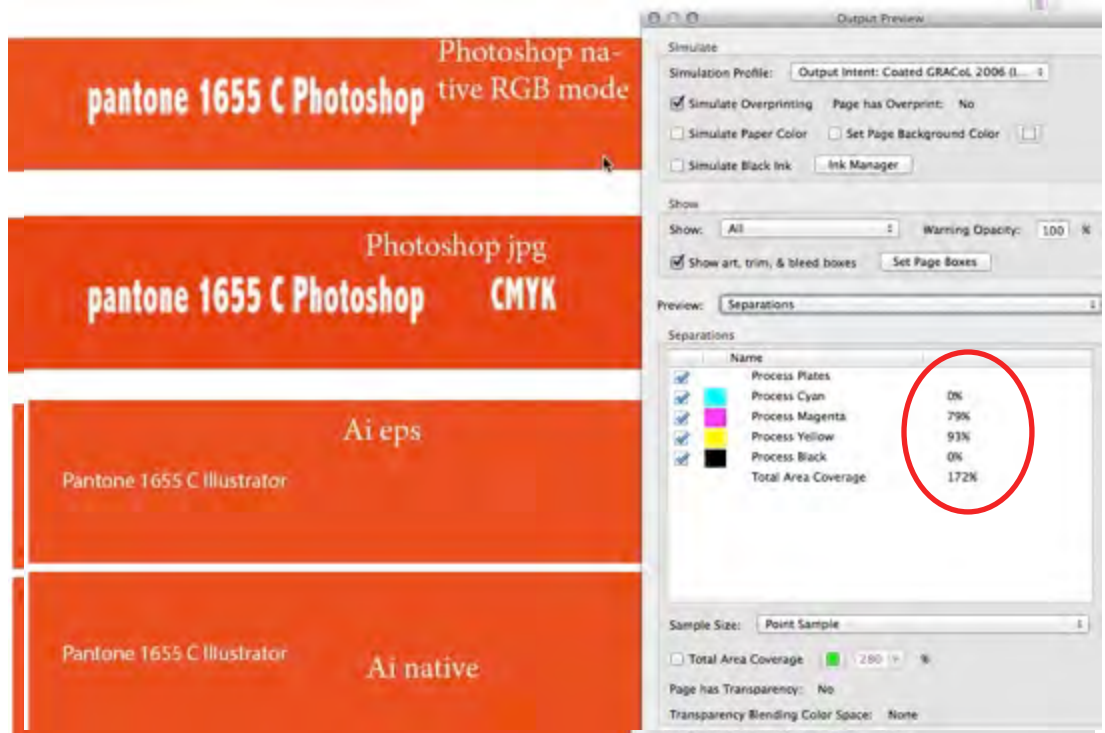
Photoshop native RGB mode

pantone 1655 C Photoshop

Photoshop jpg

pantone 1655 C Photoshop CMYK

Ai eps

Pantone 1655 C Illustrator

Pantone 1655 C Illustrator

Ai native

Output Preview

Simulate

Simulation Profile: Output Intent: Coated GRACoL 2006 (I...

Simulate Overprinting Page has Overprint: No

Simulate Paper Color Set Page Background Color

Simulate Black Ink Ink Manager

Show

Show: All Warning Opacity: 100 %

Show art, trim, & bleed boxes Set Page Boxes

Preview: Separations

Separations

| Name | |
|---|---|
| Process Plates | |
| Process Cyan | 0% |
| Process Magenta | 79% |
| Process Yellow | 93% |
| Process Black | 0% |
| Total Area Coverage | 172% |

Sample Size: Point Sample

Total Area Coverage 280 %

Page has Transparency: No

Transparency Blending Color Space: None